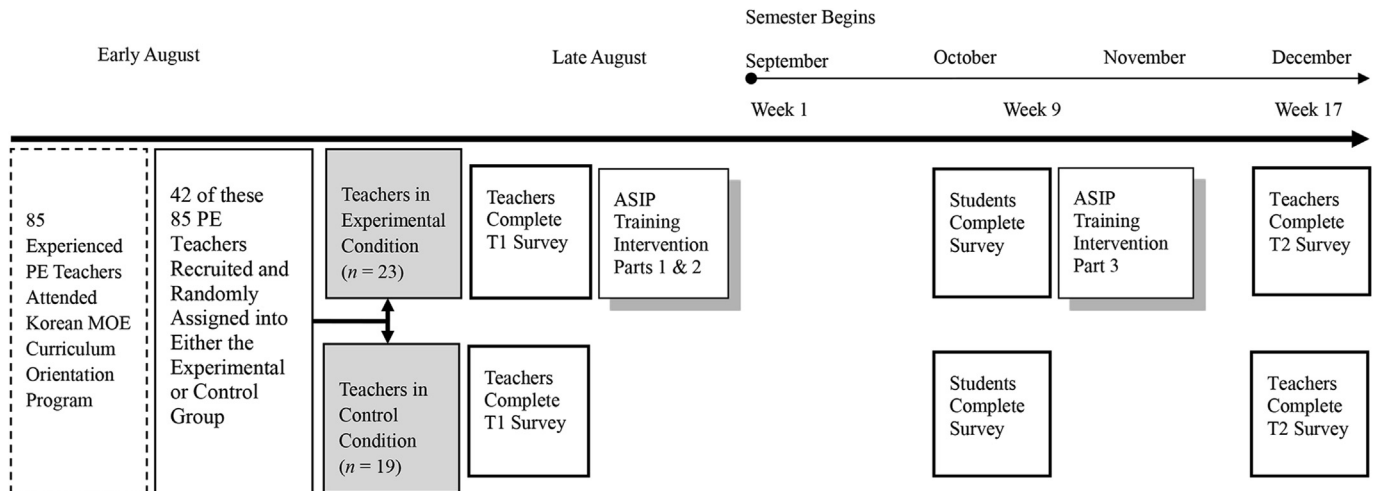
Semester Begins

Early August

Late August

September

October

November

December

Week 1

Week 9

Week 17

85 Experienced PE Teachers Attended Korean MOE Curriculum Orientation Program

42 of these 85 PE Teachers Recruited and Randomly Assigned into Either the Experimental or Control Group

Teachers in Experimental Condition ($n = 23$)

Teachers Complete T1 Survey

ASIP Training Intervention Parts 1 & 2

Students Complete Survey

ASIP Training Intervention Part 3

Teachers Complete T2 Survey

Teachers in Control Condition ($n = 19$)

Teachers Complete T1 Survey

Students Complete Survey

Teachers Complete T2 Survey